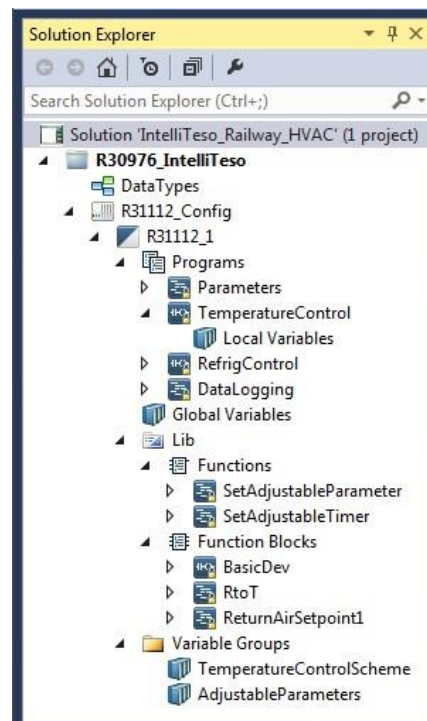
Solution Explorer

Search Solution Explorer (Ctrl+;)

Solution 'IntelliTeso_Railway_HVAC' (1 project)

R30976_IntelliTeso

DataTypes

R31112_Config

R31112_1

Programs

Parameters

TemperatureControl

Local Variables

RefrigControl

DataLogging

Global Variables

Lib

Functions

SetAdjustableParameter

SetAdjustableTimer

Function Blocks

BasicDev

RtoT

ReturnAirSetpoint1

Variable Groups

TemperatureControlScheme

AdjustableParameters